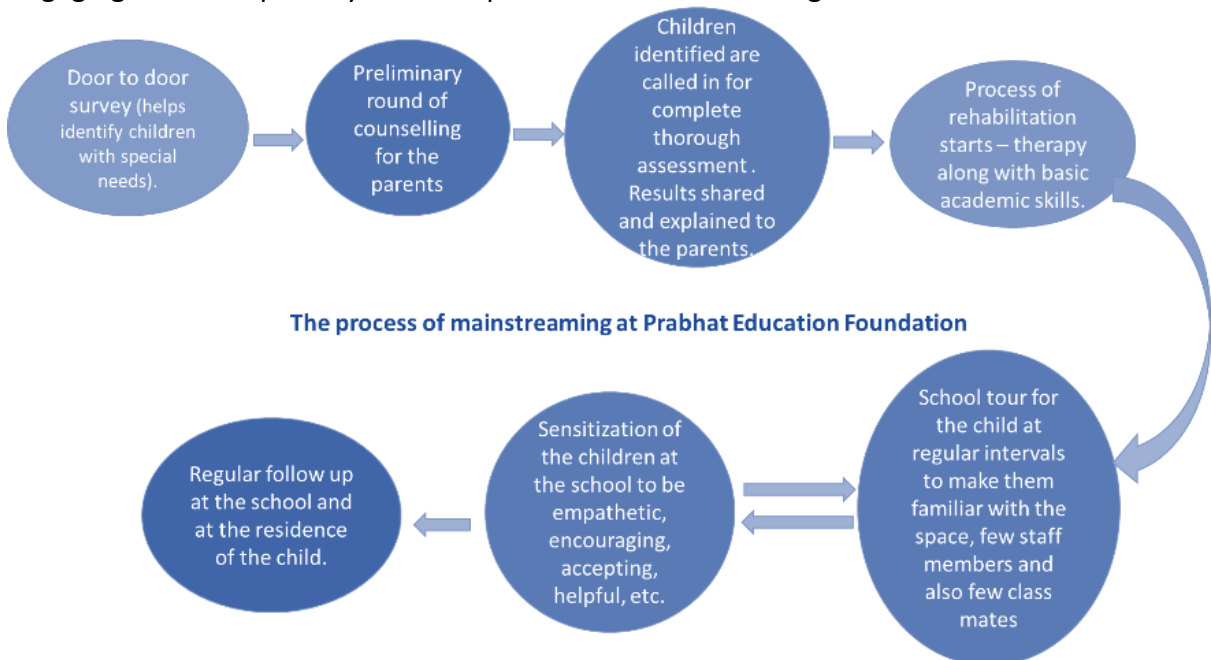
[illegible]

Door to door survey (helps identify children with special needs).

Preliminary round of counselling for the parents

Children identified are called in for complete thorough assessment . Results shared and explained to the parents.

Process of rehabilitation starts – therapy along with basic academic skills.

The process of mainstreaming at Prabhat Education Foundation

School tour for the child at regular intervals to make them familiar with the space, few staff members and also few class mates

Sensitization of the children at the school to be empathetic, encouraging, accepting, helpful, etc.

Regular follow up at the school and at the residence of the child.